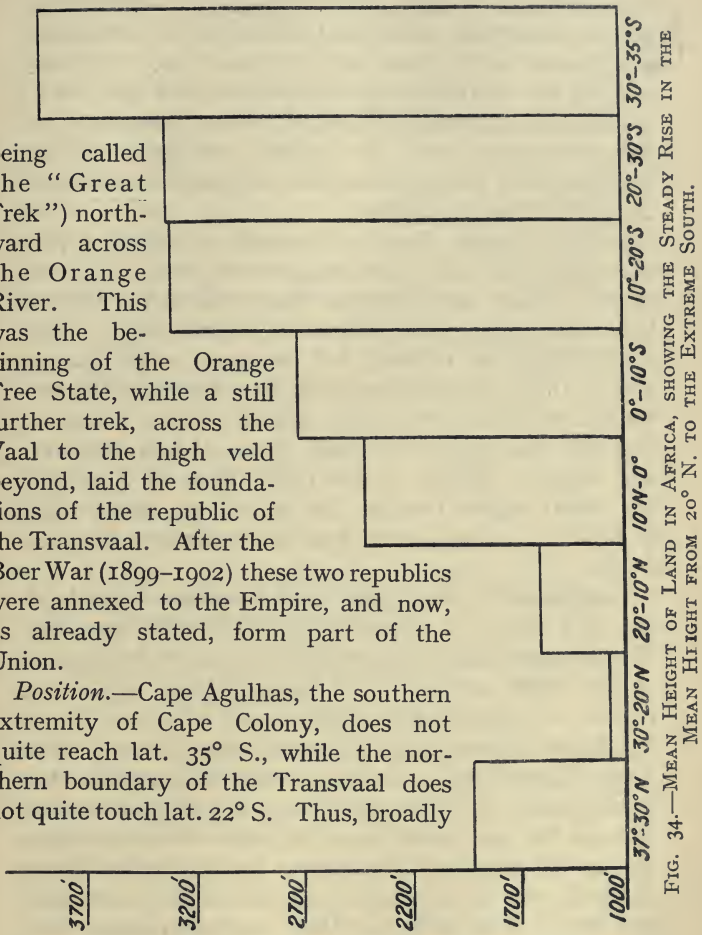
eing called he "Great rek") northward across he Orange River. This was the beinning of the Orange Free State, while a still urther trek, across the Vaal to the high veld eyond, laid the foundaions of the republic of he Transvaal. After the Boer War (1899–1902) these two republics were annexed to the Empire, and now, s already stated, form part of the Union.

Position.—Cape Agulhas, the southern xtremity of Cape Colony, does not uite reach lat. 35° S., while the northern boundary of the Transvaal does ot quite touch lat. 22° S. Thus, broadly

30°-35°S
20°-30°S
10°-20°S
0°-10°S
10°N-0°
20°-10°N
30°-20°N
37°-30°N

3700'
3200'
2700'
2200'
1700'
1000'

Fig. 34.—Mean Height of Land in Africa, showing the Steady Rise in the Mean Height from 20° N. to the Extreme South.